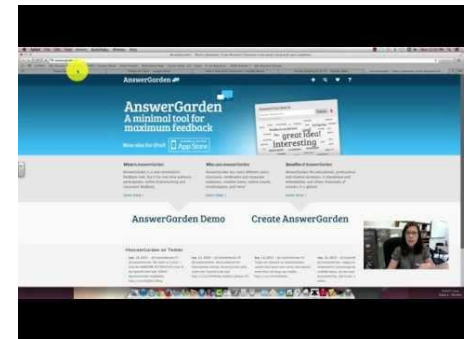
AnswerGarden

AnswerGarden
A minimal tool for maximum feedback

App Store

great idea!
interesting

What is AnswerGarden

Who can use AnswerGarden

Benefits of AnswerGarden

AnswerGarden Demo

Create AnswerGarden

AnswerGarden on Twitter